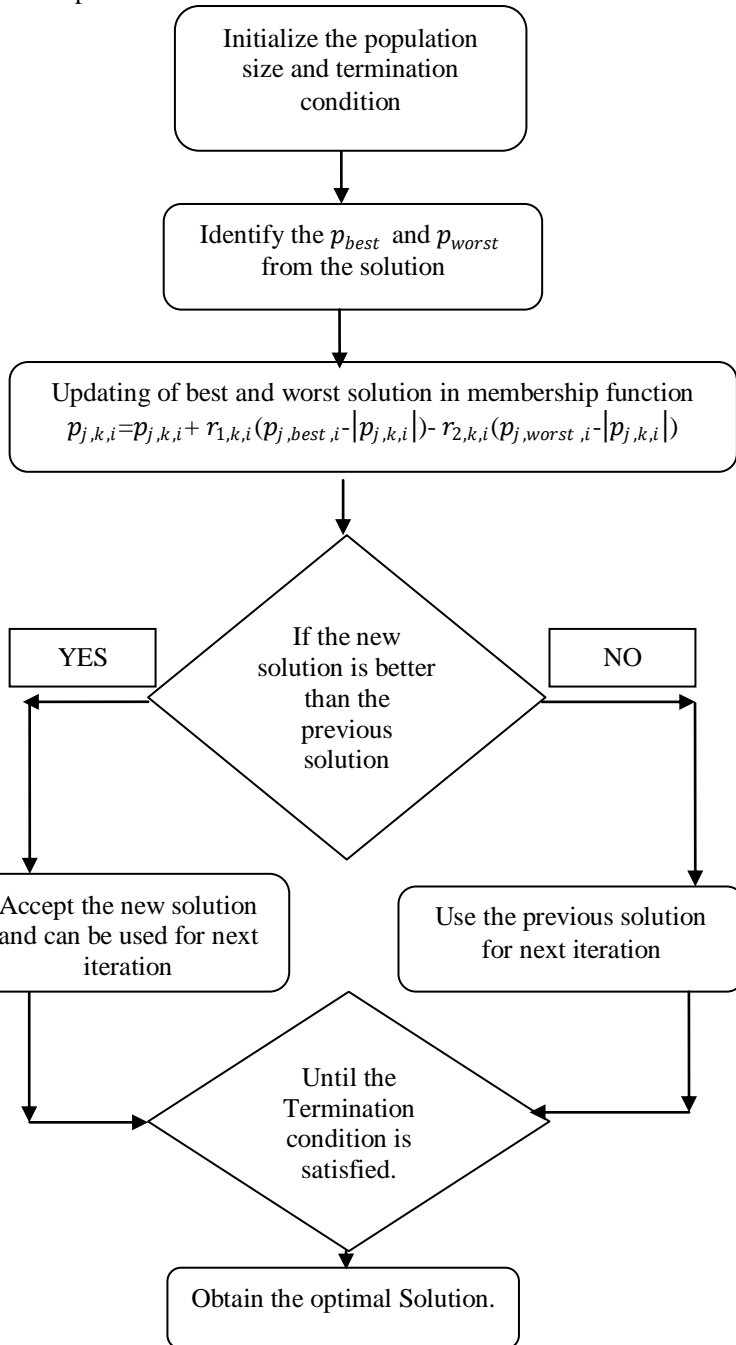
Initialize the population size and termination condition

Identify the $p_{best}$ and $p_{worst}$ from the solution

Updating of best and worst solution in membership function
$p_{j,k,i}$=$p_{j,k,i}$+ $r_{1,k,i}(p_{j,best,i}$-$|p_{j,k,i}|$)- $r_{2,k,i}(p_{j,worst,i}$-$|p_{j,k,i}|$)

If the new solution is better than the previous solution

YES

NO

Accept the new solution and can be used for next iteration

Use the previous solution for next iteration

Until the Termination condition is satisfied.

Obtain the optimal Solution.